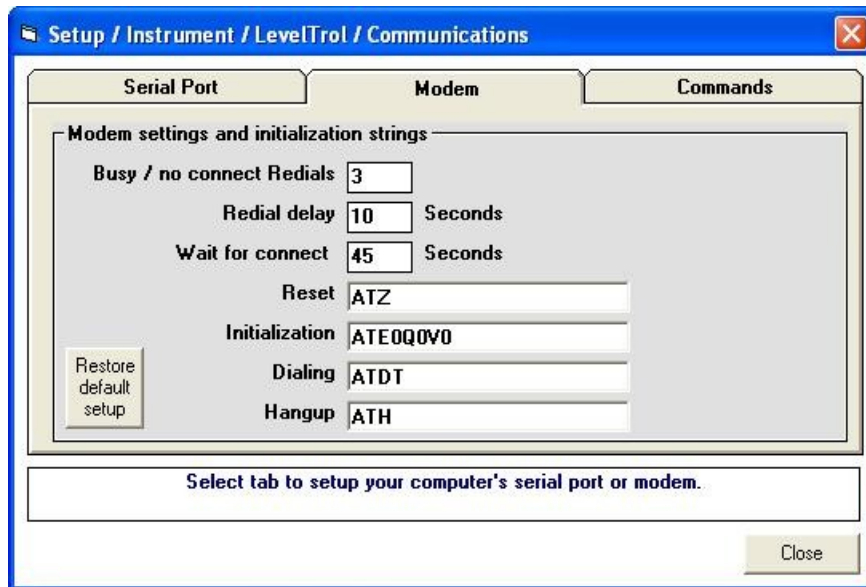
Setup / Instrument / LevelTrol / Communications

Serial Port
Modem
Commands

Modem settings and initialization strings

Busy / no connect Redials 3
Redial delay 10 Seconds
Wait for connect 45 Seconds
Reset ATZ
Initialization ATE0Q0V0
Dialing ATDT
Hangup ATH

Restore default setup

Select tab to setup your computer's serial port or modem.

Close